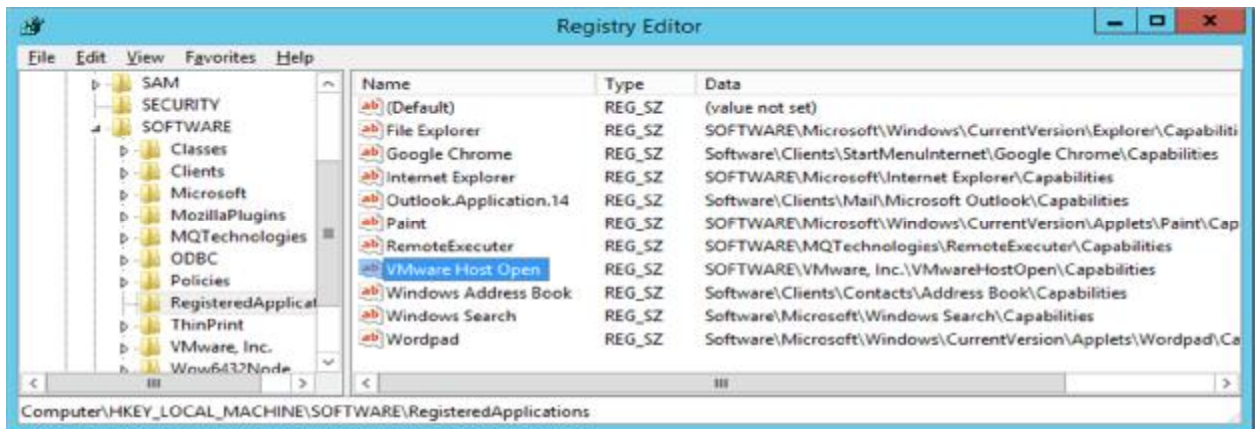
Registry Editor

File Edit View Favorites Help

SAM
SECURITY
SOFTWARE
Classes
Clients
Microsoft
MozillaPlugins
MQTechnologies
ODBC
Policies
RegisteredApplicat
ThinPrint
VMware, Inc.
Wow6432Node

| Name | Type | Data |
|---|---|---|
| (Default) | REG_SZ | (value not set) |
| File Explorer | REG_SZ | SOFTWARE\Microsoft\Windows\CurrentVersion\Explorer\Capabiliti |
| Google Chrome | REG_SZ | Software\Clients\StartMenuInternet\Google Chrome\Capabilities |
| Internet Explorer | REG_SZ | SOFTWARE\Microsoft\Internet Explorer\Capabilities |
| Outlook.Application.14 | REG_SZ | Software\Clients\Mail\Microsoft Outlook\Capabilities |
| Paint | REG_SZ | SOFTWARE\Microsoft\Windows\CurrentVersion\Applets\Paint\Cap |
| RemoteExecuter | REG_SZ | SOFTWARE\MQTechnologies\RemoteExecuter\Capabilities |
| VMware Host Open | REG_SZ | SOFTWARE\VMware, Inc.\VMwareHostOpen\Capabilities |
| Windows Address Book | REG_SZ | Software\Clients\Contacts\Address Book\Capabilities |
| Windows Search | REG_SZ | Software\Microsoft\Windows Search\Capabilities |
| Wordpad | REG_SZ | Software\Microsoft\Windows\CurrentVersion\Applets\Wordpad\Ca |

Computer\HKEY_LOCAL_MACHINE\SOFTWARE\RegisteredApplications